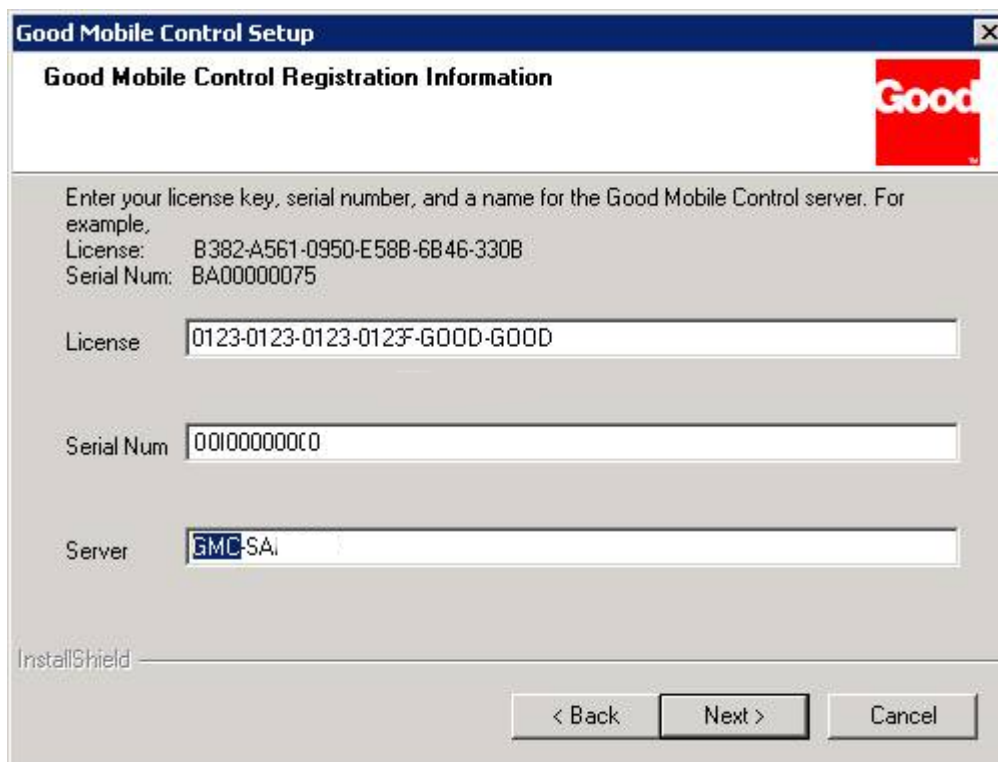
Good Mobile Control Setup

Good Mobile Control Registration Information

Good

Enter your license key, serial number, and a name for the Good Mobile Control server. For example,
License: B382-A561-0950-E58B-6B46-330B
Serial Num: BA00000075

License 0123-0123-0123-0123F-GOOD-GOOD

Serial Num 00I000000(0

Server GMC-SA

InstallShield

< Back Next > Cancel